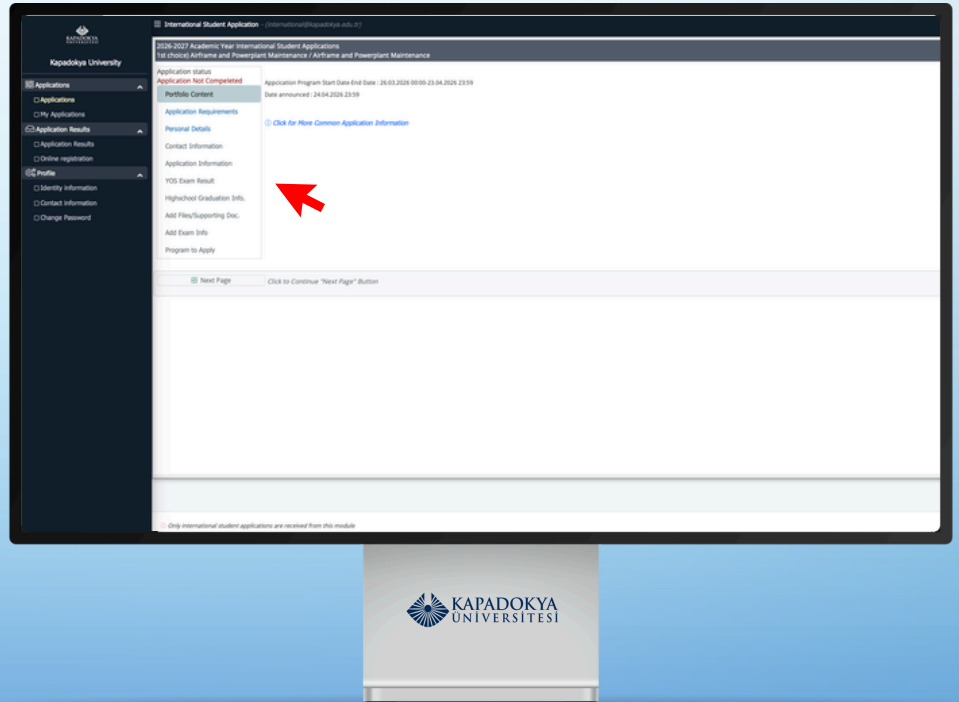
KAPADOKYA ÜNİVERSİTESİ

Kapadokya University

Applications
Applications
My Applications
Application Results
Application Results
Online registration
Profile
Identity Information
Contact Information
Change Password

International Student Application - (international@kapadokya.edu.tr)

2026-2027 Academic Year International Student Applications
1st choice) Airframe and Powerplant Maintenance / Airframe and Powerplant Maintenance

Application status
Application Not Completed
Portfolio Content
Application Requirements
Personal Details
Contact Information
Application Information
YOS Exam Result
Highschool Graduation Info.
Add Files/Supporting Doc.
Add Exam Info
Program to Apply

Application Program Start Date-End Date : 26.03.2026 00:00-23.04.2026 23:59
Date announced : 24.04.2026 23:59

Click for More Common Application Information

Next Page Click to Continue "Next Page" Button

Only international student applications are received from this module

KAPADOKYA ÜNİVERSİTESİ